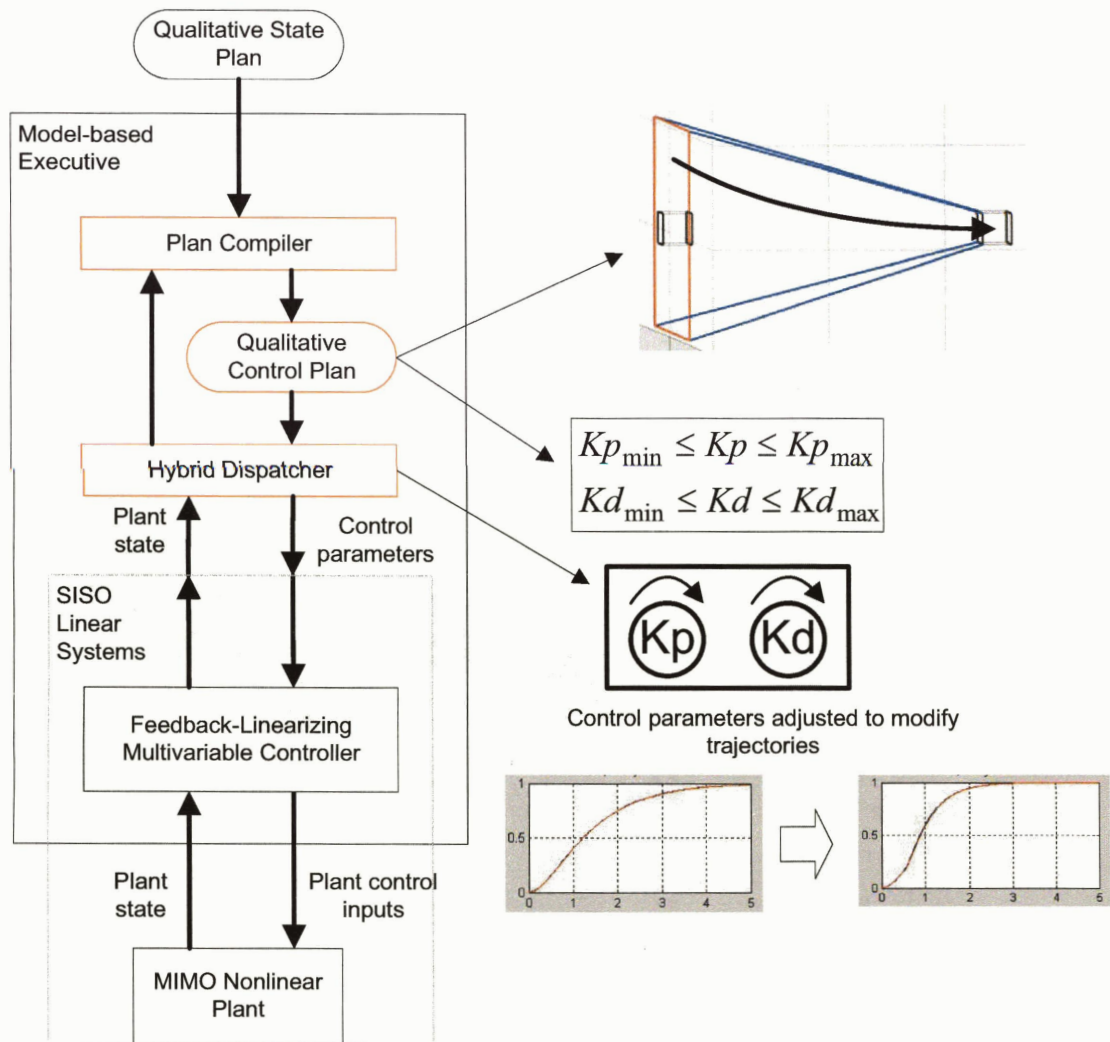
Qualitative State Plan

Model-based Executive

Plan Compiler

Qualitative Control Plan

Hybrid Dispatcher

Plant state

Control parameters

SISO Linear Systems

Feedback-Linearizing Multivariable Controller

Plant state

Plant control inputs

MIMO Nonlinear Plant

$Kp_{\min} \leq Kp \leq Kp_{\max}$
$Kd_{\min} \leq Kd \leq Kd_{\max}$

Kp Kd

Control parameters adjusted to modify trajectories

1
0.5
0
0 1 2 3 4 5

1
0.5
0
0 1 2 3 4 5